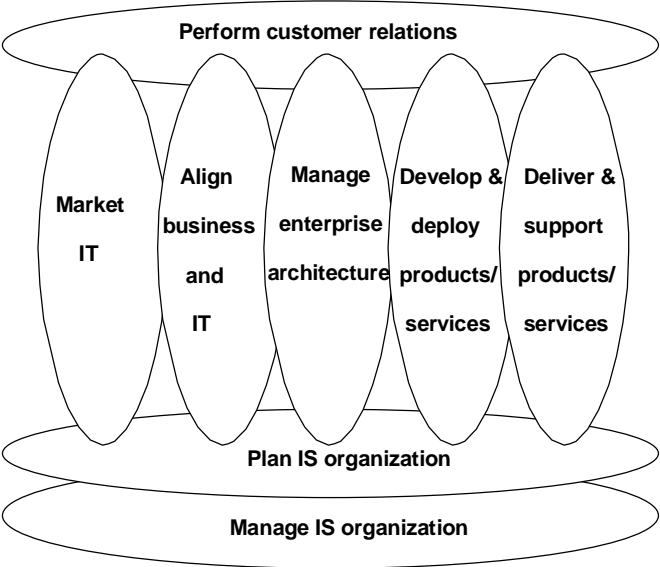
Perform customer relations

Market IT

Align business and IT

Manage enterprise architecture

Develop & deploy products/ services

Deliver & support products/ services

Plan IS organization

Manage IS organization